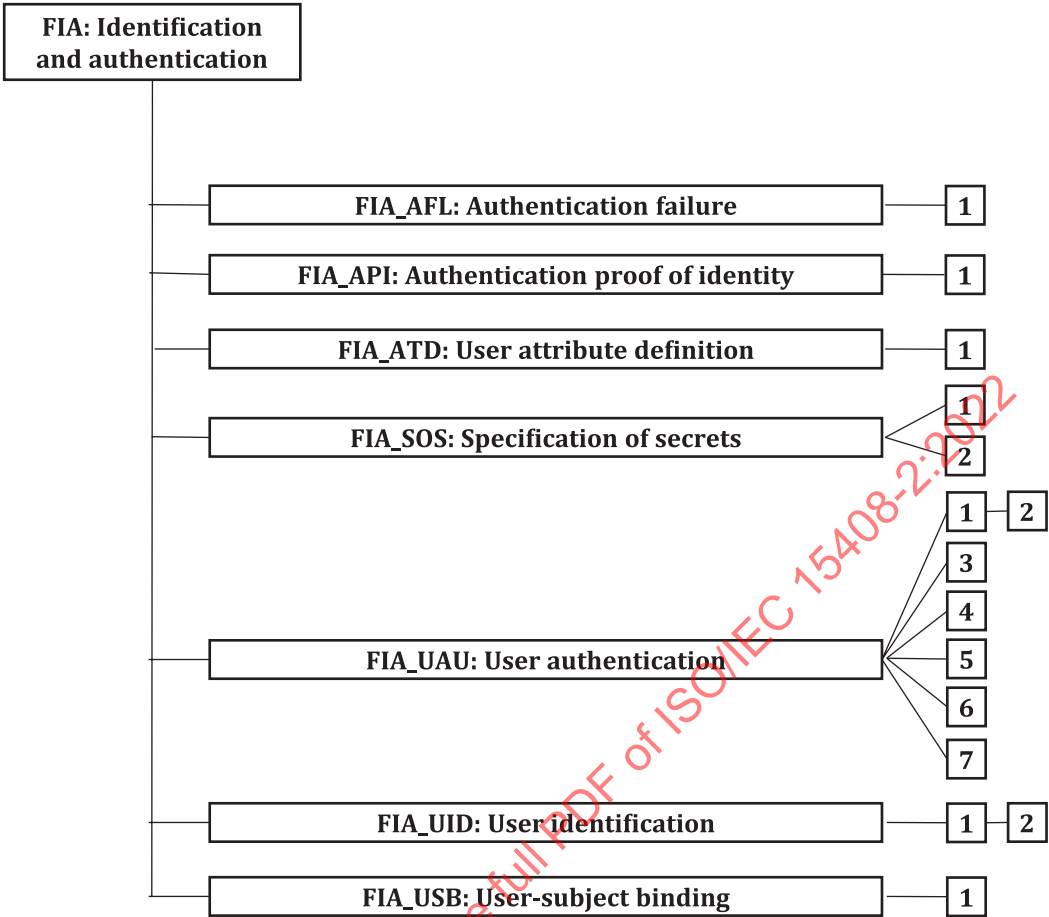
FIA: Identification and authentication

FIA_AFL: Authentication failure
1

FIA_API: Authentication proof of identity
1

FIA_ATD: User attribute definition
1

FIA_SOS: Specification of secrets
1
2

FIA_UAU: User authentication
1
2
3
4
5
6
7

FIA_UID: User identification
1
2

FIA_USB: User-subject binding
1

e full PDF of ISO/IEC 15408-2:2022